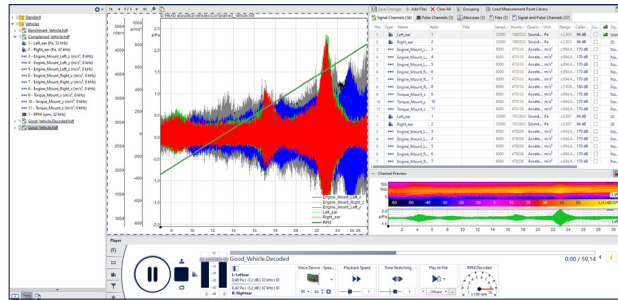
Standard
Vehicle
Benchmark_Vehicle.hdf
Completed_Vehicle.hdf
1 - Left_ear (Pa, 32 kHz)
2 - Right_ear (Pa, 32 kHz)
3 - Engine_Mount_Left_x (m/s², 8 kHz)
4 - Engine_Mount_Left_y (m/s², 8 kHz)
5 - Engine_Mount_Left_z (m/s², 8 kHz)
6 - Engine_Mount_Right_x (m/s², 8 kHz)
7 - Engine_Mount_Right_y (m/s², 8 kHz)
8 - Engine_Mount_Right_z (m/s², 8 kHz)
9 - Torque_Mount_x (m/s², 8 kHz)
10 - Torque_Mount_y (m/s², 8 kHz)
11 - Torque_Mount_z (m/s², 8 kHz)
~ RPM (rpm, 32 kHz)
Good_Vehicle.Decoded.hdf
Good_Vehicle.hdf

Save Changes
Add Files
Clear All
Grouping
Load Measurement Point Library
Signal Channels (36)
Pulse Channels (0)
Abscissas (0)
Files (3)
Signal and Pulse Channels (37)

| Name | Addr. |
|---|---|
| Left_ear | 1 |
| Right_ear | 2 |
| Engine_Mount_L... | 3 |
| Engine_Mount_L... | 4 |
| Engine_Mount_L... | 5 |
| Engine_Mount_R... | 6 |
| Engine_Mount_R... | 7 |
| Engine_Mount_R... | 8 |
| Torque_Mount_x | 9 |
| Torque_Mount_y | 10 |
| Torque_Mount_z | 11 |
| Left_ear | 1 |
| Right_ear | 2 |
| Engine_Mount_L... | 3 |
| Engine_Mount_L... | 4 |
| Engine_Mount_L... | 5 |
| Engine_Mount_R... | 6 |
| Engine_Mount_R... | 7 |
| Engine_Mount_R... | 8 |

Channel Preview

Engine_Mount_Left_x
Engine_Mount_Right_x
Left_ear
Right_ear
RPM

Player
Good_Vehicle.Decoded
1: Left ear
2: Right ear
Wave Device
Playback Speed
Time Stretching
Play to File
RPM Decoded
0,00 / 59,14